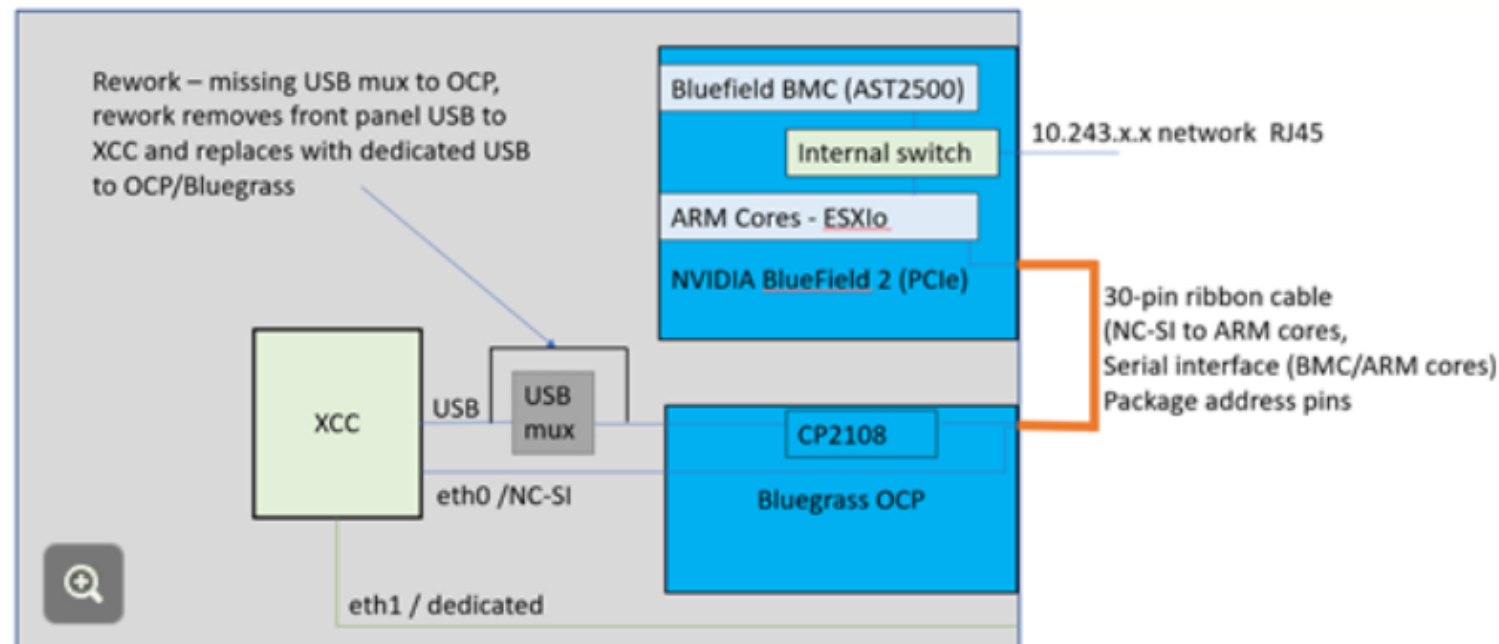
Rework – missing USB mux to OCP, rework removes front panel USB to XCC and replaces with dedicated USB to OCP/Bluegrass

Bluefield BMC (AST2500)

Internal switch

10.243.x.x network RJ45

ARM Cores - ESXio

NVIDIA BlueField 2 (PCIe)

30-pin ribbon cable
(NC-SI to ARM cores,
Serial interface (BMC/ARM cores)
Package address pins

XCC

USB

USB mux

CP2108

Bluegrass OCP

eth0 /NC-SI

eth1 / dedicated